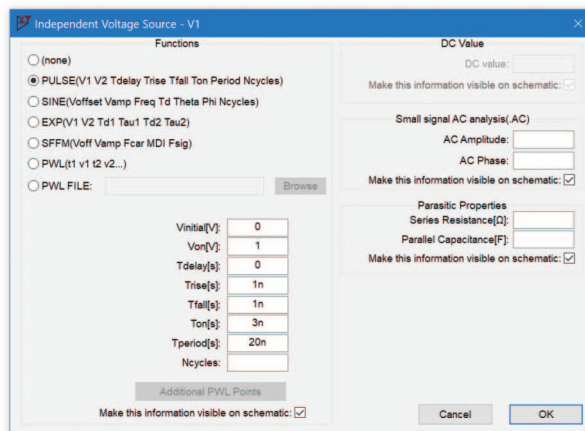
Independent Voltage Source - V1

Functions

(none)

PULSE(V1 V2 Tdelay Trise Tfall Ton Period Ncycles)

SINE(Voffset Vamp Freq Td Theta Phi Ncycles)

EXP(V1 V2 Td1 Tau1 Td2 Tau2)

SFFM(Voff Vamp Fcar MDI Fsig)

PWL(t1 v1 t2 v2...)

PWL FILE:

Browse

Vinitial[V]: 0

Von[V]: 1

Tdelay[s]: 0

Trise[s]: 1n

Tfall[s]: 1n

Ton[s]: 3n

Tperiod[s]: 20n

Ncycles:

Additional PWL Points

Make this information visible on schematic: ☑

DC Value

DC value:

Make this information visible on schematic: ☑

Small signal AC analysis(.AC)

AC Amplitude:

AC Phase:

Make this information visible on schematic: ☑

Parasitic Properties

Series Resistance[Ω]:

Parallel Capacitance[F]:

Make this information visible on schematic: ☑

Cancel

OK